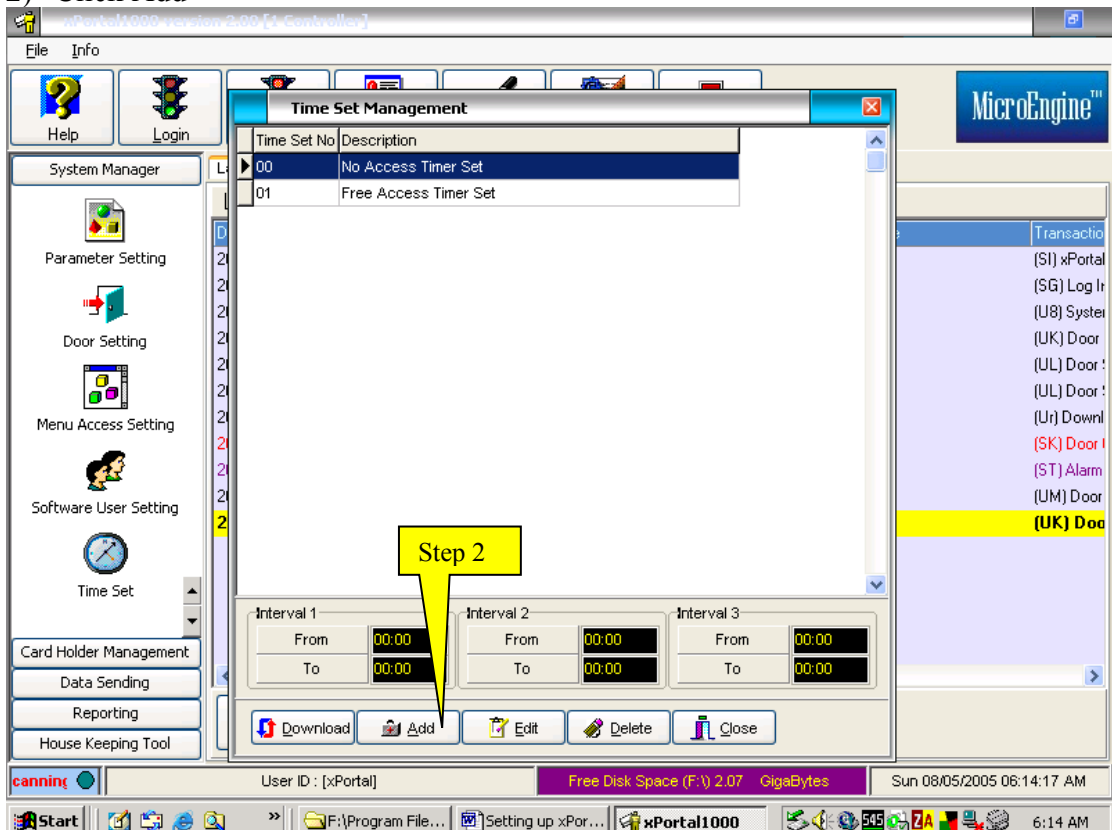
xPortal1000 Version 2.00 [1 Controller]

File Info

Help Login

MicroEngine™

System Manager

Parameter Setting

Door Setting

Menu Access Setting

Software User Setting

Time Set

Card Holder Management

Data Sending

Reporting

House Keeping Tool

Time Set Management

| Time Set No | Description |
|---|---|
| 00 | No Access Timer Set |
| 01 | Free Access Timer Set |

Transactio
(SI) xPortal
(SG) Log I
(U8) Syster
(UK) Door
(UL) Door
(UL) Door
(Ur) Downl
(SK) Door
(ST) Alarm
(UM) Door
(UK) Doo

Step 2

Interval 1
From 00:00
To 00:00

Interval 2
From 00:00
To 00:00

Interval 3
From 00:00
To 00:00

Download Add Edit Delete Close

canning

User ID : [xPortal]

Free Disk Space (F:\) 2.07 GigaBytes

Sun 08/05/2005 06:14:17 AM

Start F:\Program File... Setting up xPor... xPortal1000 6:14 AM